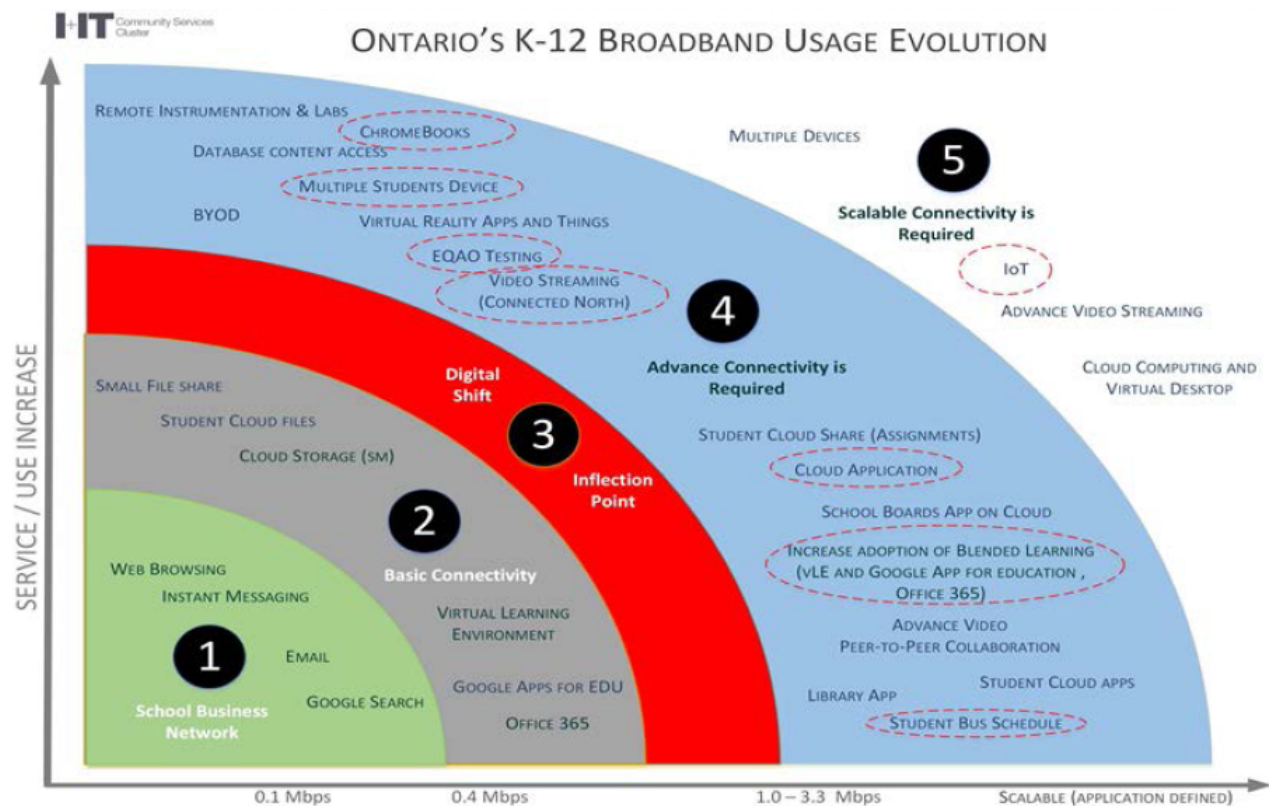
I+IT Community Services Cluster

ONTARIO'S K-12 BROADBAND USAGE EVOLUTION

REMOTE INSTRUMENTATION & LABS
CHROMEBOOKS
DATABASE CONTENT ACCESS
MULTIPLE STUDENTS DEVICE
BYOD
VIRTUAL REALITY APPS AND THINGS
EQAO TESTING
VIDEO STREAMING (CONNECTED NORTH)
MULTIPLE DEVICES

5
Scalable Connectivity is Required
IoT
ADVANCE VIDEO STREAMING
CLOUD COMPUTING AND VIRTUAL DESKTOP

4
Advance Connectivity is Required
STUDENT CLOUD SHARE (ASSIGNMENTS)
CLOUD APPLICATION
SCHOOL BOARDS APP ON CLOUD
INCREASE ADOPTION OF BLENDED LEARNING (vLE AND GOOGLE APP FOR EDUCATION , OFFICE 365)
ADVANCE VIDEO
PEER-TO-PEER COLLABORATION
LIBRARY APP
STUDENT CLOUD APPS
STUDENT BUS SCHEDULE

Digital Shift
3
Inflection Point

SMALL FILE SHARE
STUDENT CLOUD FILES
CLOUD STORAGE (SM)
2
Basic Connectivity
VIRTUAL LEARNING ENVIRONMENT
GOOGLE APPS FOR EDU
OFFICE 365

WEB BROWSING
INSTANT MESSAGING
EMAIL
GOOGLE SEARCH
1
School Business Network

SERVICE / USE INCREASE

0.1 Mbps
0.4 Mbps
1.0 – 3.3 Mbps
SCALABLE (APPLICATION DEFINED)